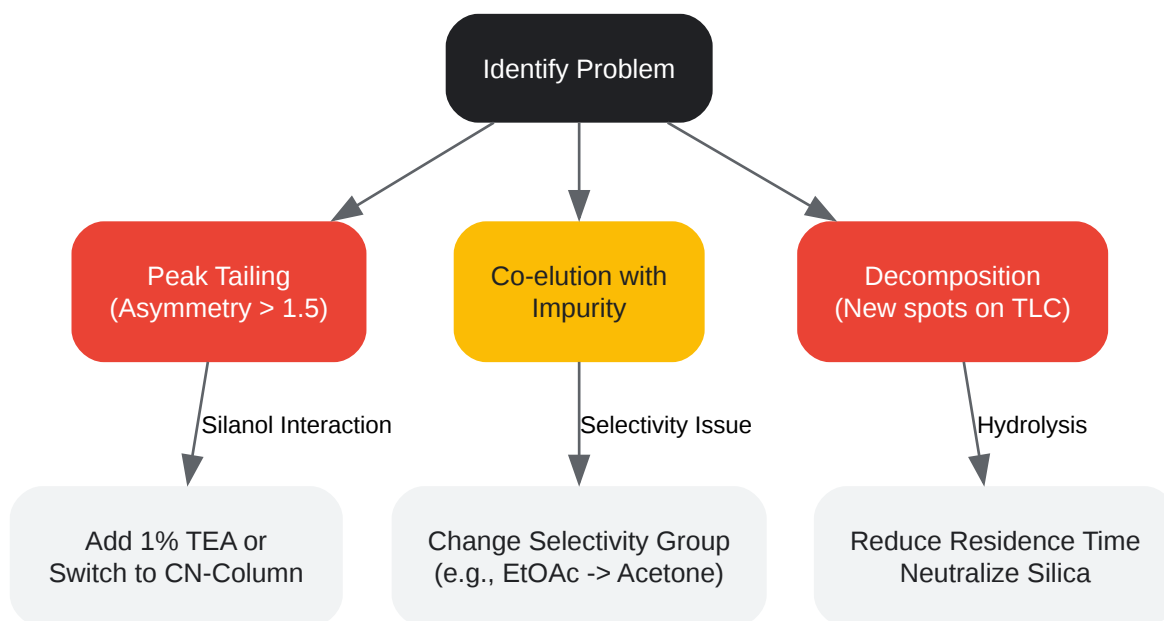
Identify Problem

Peak Tailing
(Asymmetry > 1.5)

Co-elution with Impurity

Decomposition
(New spots on TLC)

Silanol Interaction

Selectivity Issue

Hydrolysis

Add 1% TEA or
Switch to CN-Column

Change Selectivity Group
(e.g., EtOAc -> Acetone)

Reduce Residence Time
Neutralize Silica